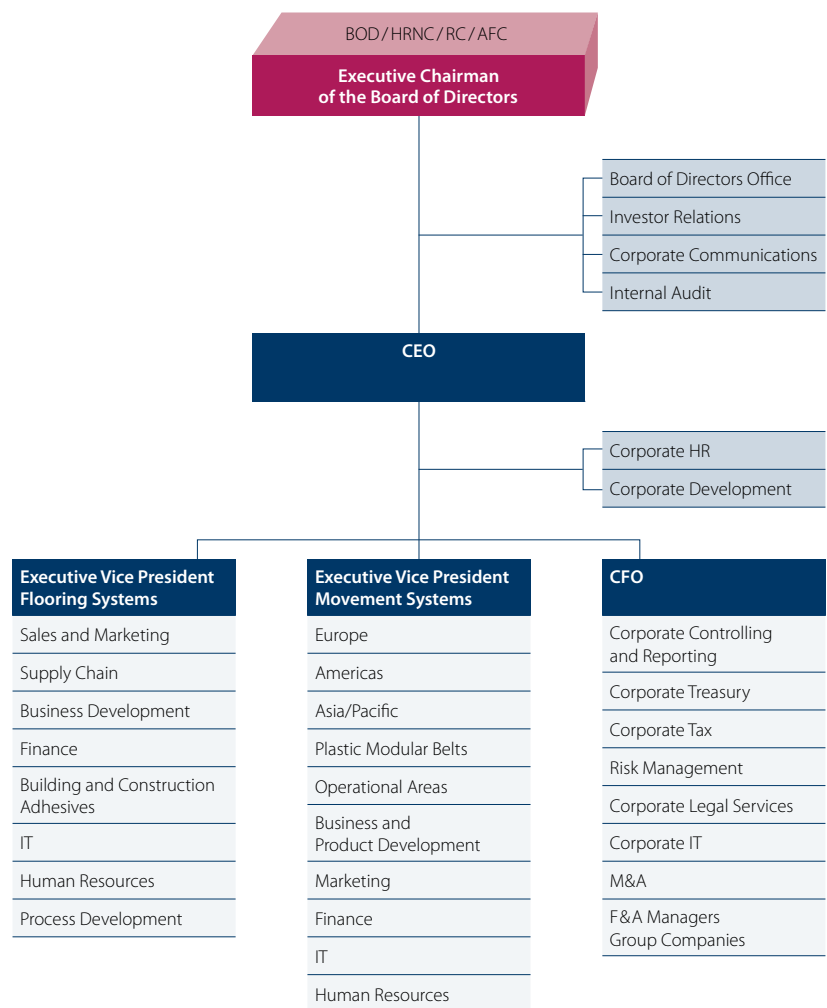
BOD / HRNC / RC / AFC

Executive Chairman of the Board of Directors

Board of Directors Office

Investor Relations

Corporate Communications

Internal Audit

CEO

Corporate HR

Corporate Development

Executive Vice President Flooring Systems

Sales and Marketing

Supply Chain

Business Development

Finance

Building and Construction Adhesives

IT

Human Resources

Process Development

Executive Vice President Movement Systems

Europe

Americas

Asia/Pacific

Plastic Modular Belts

Operational Areas

Business and Product Development

Marketing

Finance

IT

Human Resources

CFO

Corporate Controlling and Reporting

Corporate Treasury

Corporate Tax

Risk Management

Corporate Legal Services

Corporate IT

M&A

F&A Managers Group Companies